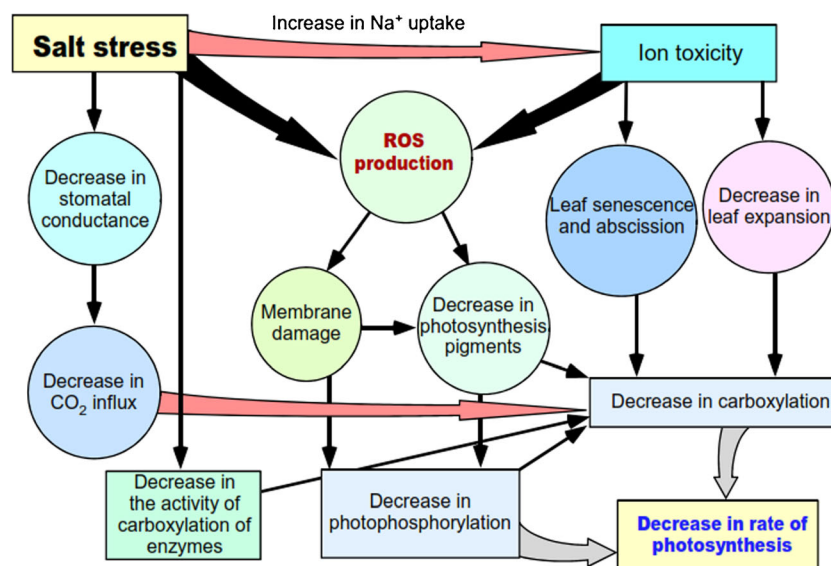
Increase in $Na^+$ uptake

Salt stress

Ion toxicity

ROS production

Decrease in stomatal conductance

Leaf senescence and abscission

Decrease in leaf expansion

Membrane damage

Decrease in photosynthesis pigments

Decrease in $CO_2$ influx

Decrease in carboxylation

Decrease in the activity of carboxylation of enzymes

Decrease in photophosphorylation

Decrease in rate of photosynthesis